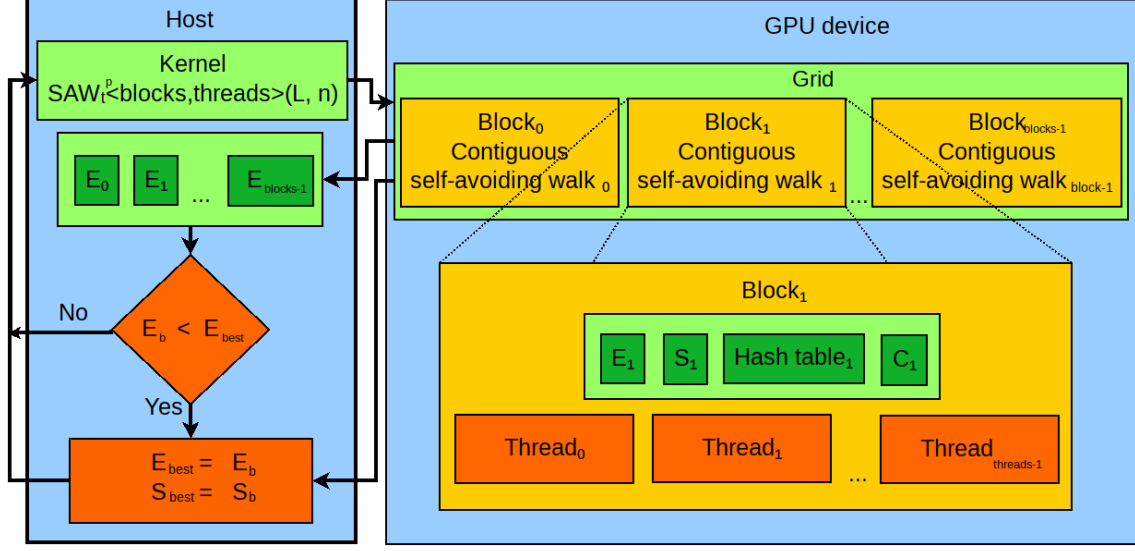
Host

Kernel
$SAW_t^p$<blocks,threads>(L, n)

$E_0$ $E_1$ ... $E_{blocks-1}$

No

$E_b$ < $E_{best}$

Yes

$E_{best}$ = $E_b$
$S_{best}$ = $S_b$

GPU device

Grid

$Block_0$
Contiguous
self-avoiding walk $_0$

$Block_1$
Contiguous
self-avoiding walk $_1$

...

$Block_{blocks-1}$
Contiguous
self-avoiding walk $_{block-1}$

$Block_1$

$E_1$ $S_1$ Hash $table_1$ $C_1$

$Thread_0$

$Thread_1$

...

$Thread_{threads-1}$